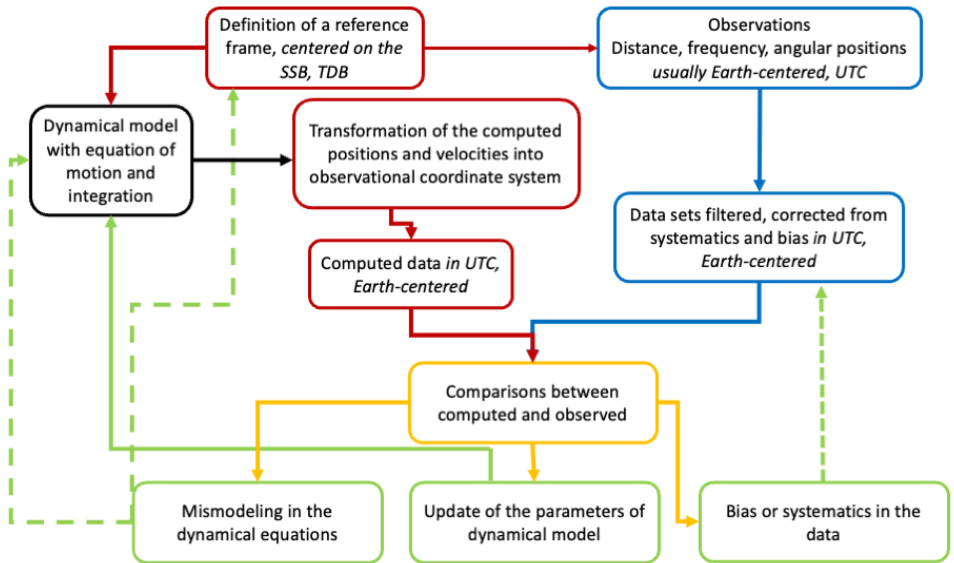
Definition of a reference frame, *centered on the SSB, TDB*

Observations
Distance, frequency, angular positions
*usually Earth-centered, UTC*

Dynamical model with equation of motion and integration

Transformation of the computed positions and velocities into observational coordinate system

Data sets filtered, corrected from systematics and bias *in UTC, Earth-centered*

Computed data *in UTC, Earth-centered*

Comparisons between computed and observed

Mismodeling in the dynamical equations

Update of the parameters of dynamical model

Bias or systematics in the data